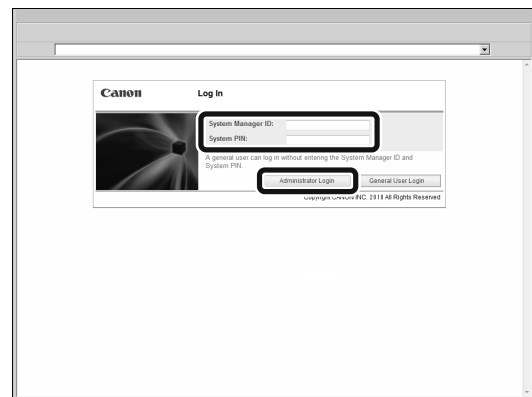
Canon

Log In

System Manager ID:

System PIN:

A general user can log in without entering the System Manager ID and System PIN.

Administrator Login

General User Login

Copyright CANON INC. 2010 All Rights Reserved